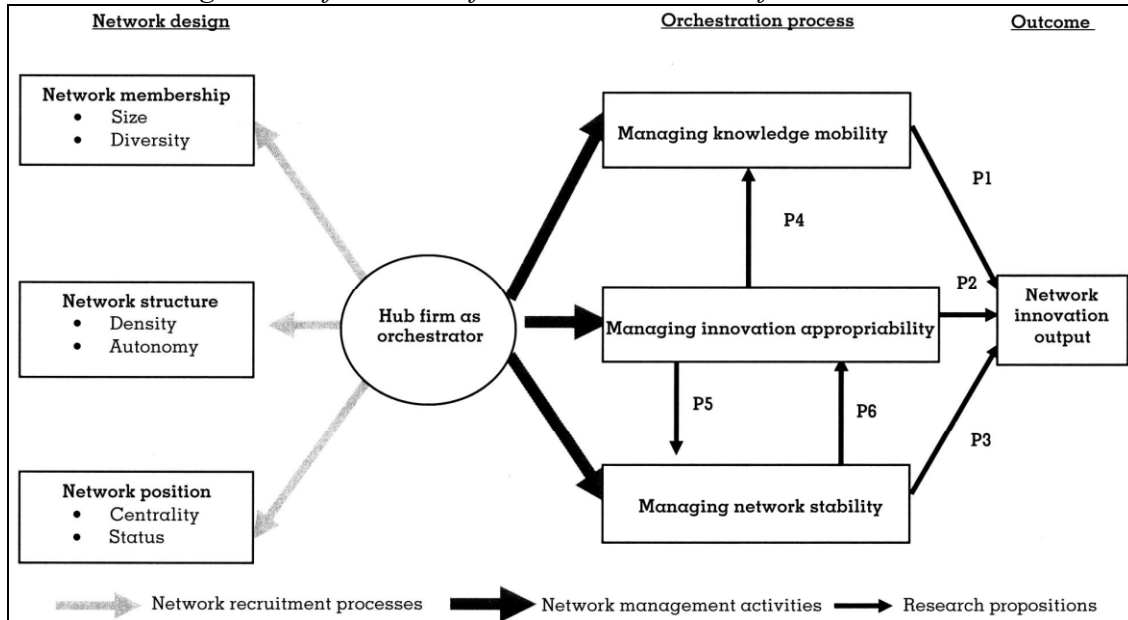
Network design

Orchestration process

Outcome

Network membership
• Size
• Diversity

Network structure
• Density
• Autonomy

Network position
• Centrality
• Status

Hub firm as orchestrator

Managing knowledge mobility

P4

Managing innovation appropriability

P5

P6

Managing network stability

P1

P2

P3

Network innovation output

Network recruitment processes

Network management activities

Research propositions